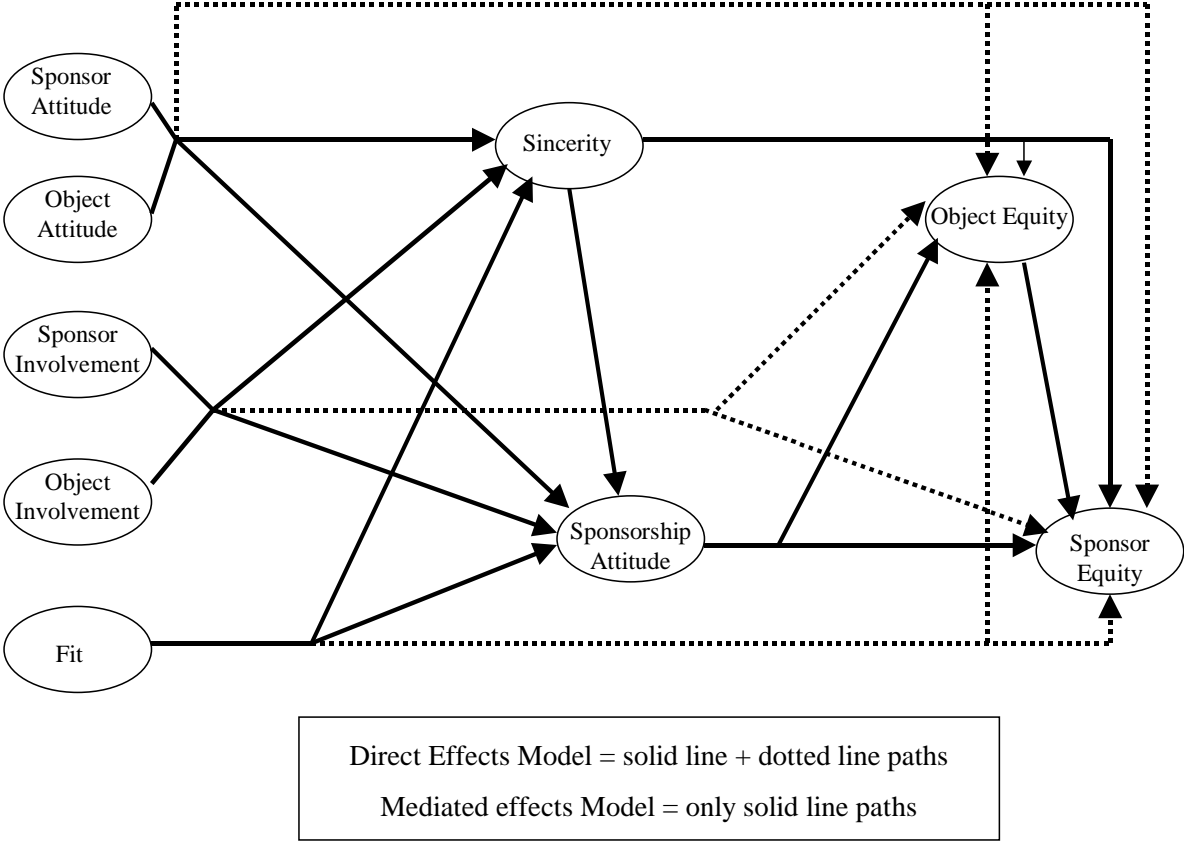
Sponsor Attitude

Object Attitude

Sponsor Involvement

Object Involvement

Fit

Sincerity

Sponsorship Attitude

Object Equity

Sponsor Equity

Direct Effects Model = solid line + dotted line paths

Mediated effects Model = only solid line paths